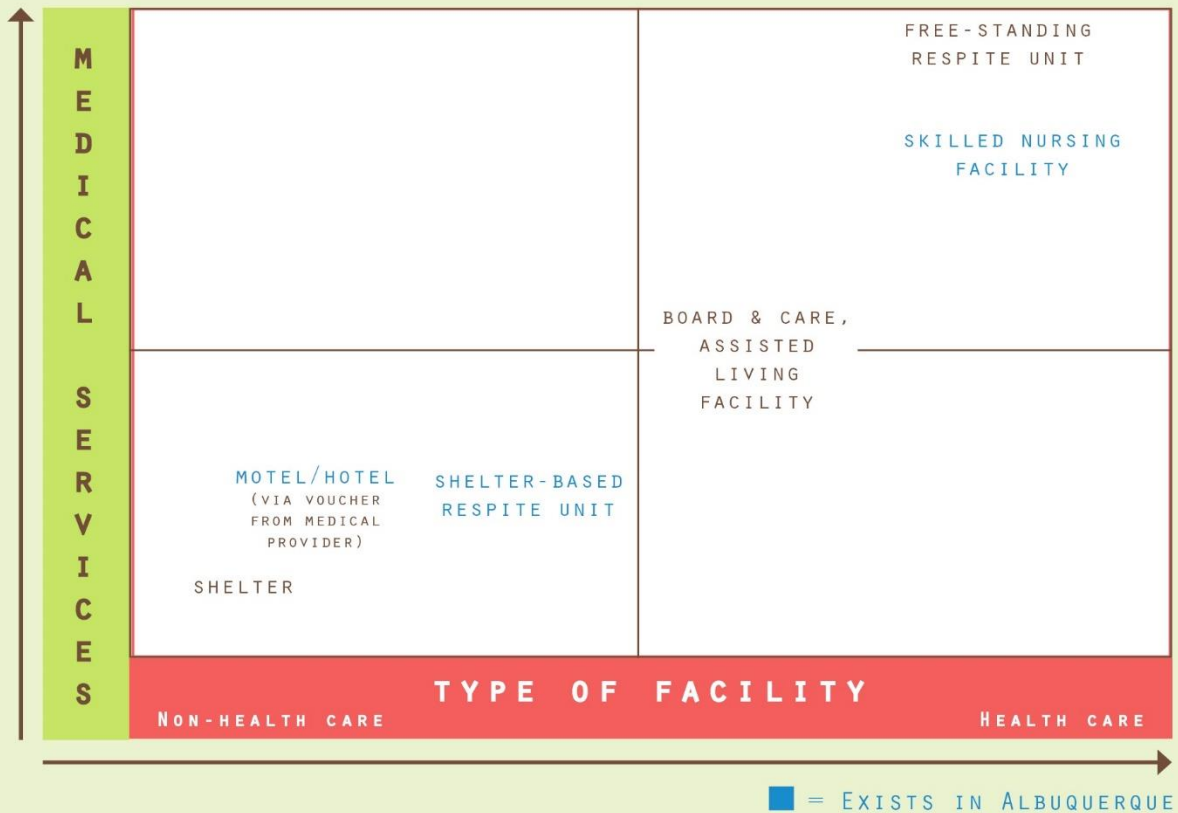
MEDICAL SERVICES

FREE-STANDING RESPITE UNIT

SKILLED NURSING FACILITY

BOARD & CARE, ASSISTED LIVING FACILITY

MOTEL/HOTEL (VIA VOUCHER FROM MEDICAL PROVIDER)

SHELTER-BASED RESPITE UNIT

SHELTER

TYPE OF FACILITY

NON-HEALTH CARE

HEALTH CARE

= EXISTS IN ALBUQUERQUE